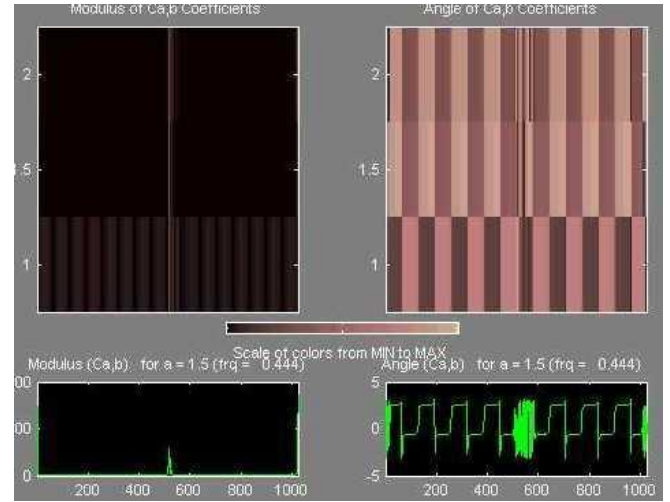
Modulus of Ca,b Coefficients

Angle of Ca,b Coefficients

2

1.5

1

2

1.5

1

Scale of colors from MIN to MAX

Modulus (Ca,b) for a = 1.5 (frq = 0.444)

00

00

0

200 400 600 800 1000

Angle (Ca,b) for a = 1.5 (frq = 0.444)

5

0

-5

200 400 600 800 1000